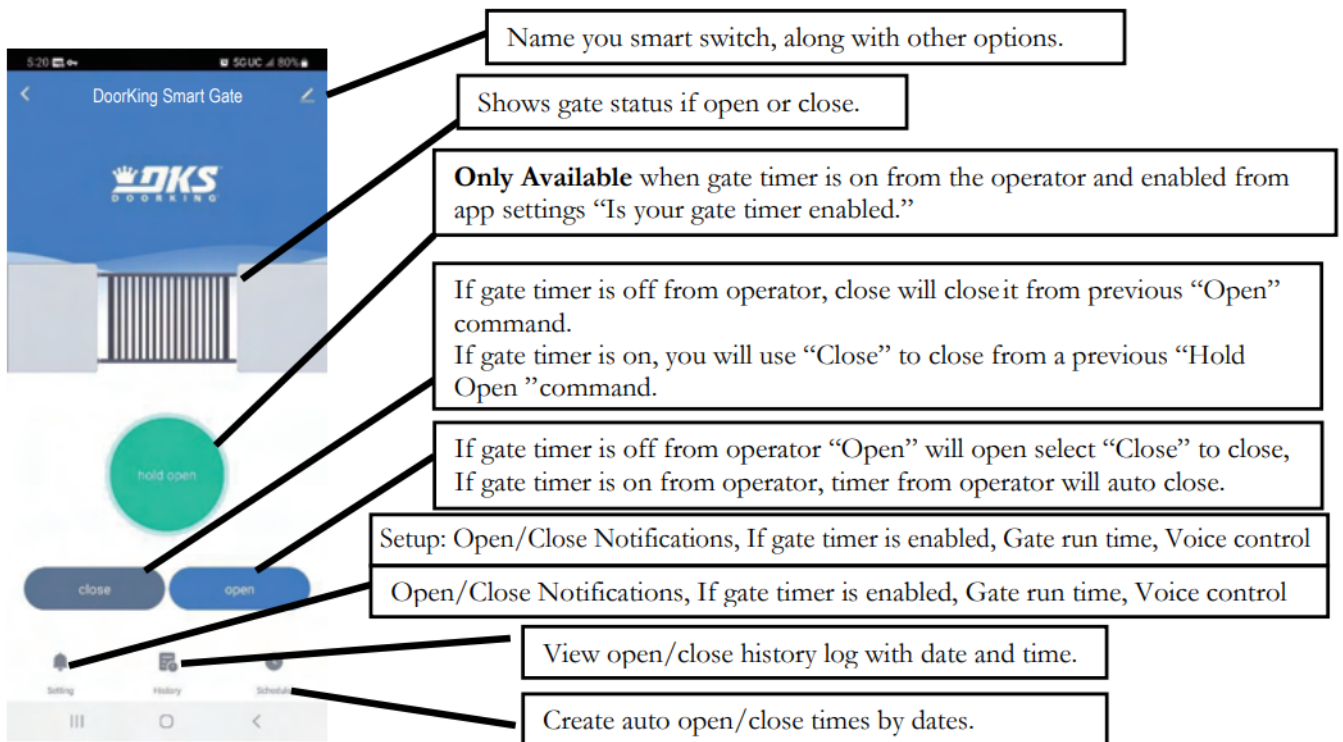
5:20 5G UC 80%

DoorKing Smart Gate

DKS
DOORKING

hold open

close

open

Setting

History

Schedule

Name you smart switch, along with other options.

Shows gate status if open or close.

**Only Available** when gate timer is on from the operator and enabled from app settings "Is your gate timer enabled."

If gate timer is off from operator, close will close it from previous "Open" command.
If gate timer is on, you will use "Close" to close from a previous "Hold Open "command.

If gate timer is off from operator "Open" will open select "Close" to close, If gate timer is on from operator, timer from operator will auto close.

Setup: Open/Close Notifications, If gate timer is enabled, Gate run time, Voice control

Open/Close Notifications, If gate timer is enabled, Gate run time, Voice control

View open/close history log with date and time.

Create auto open/close times by dates.